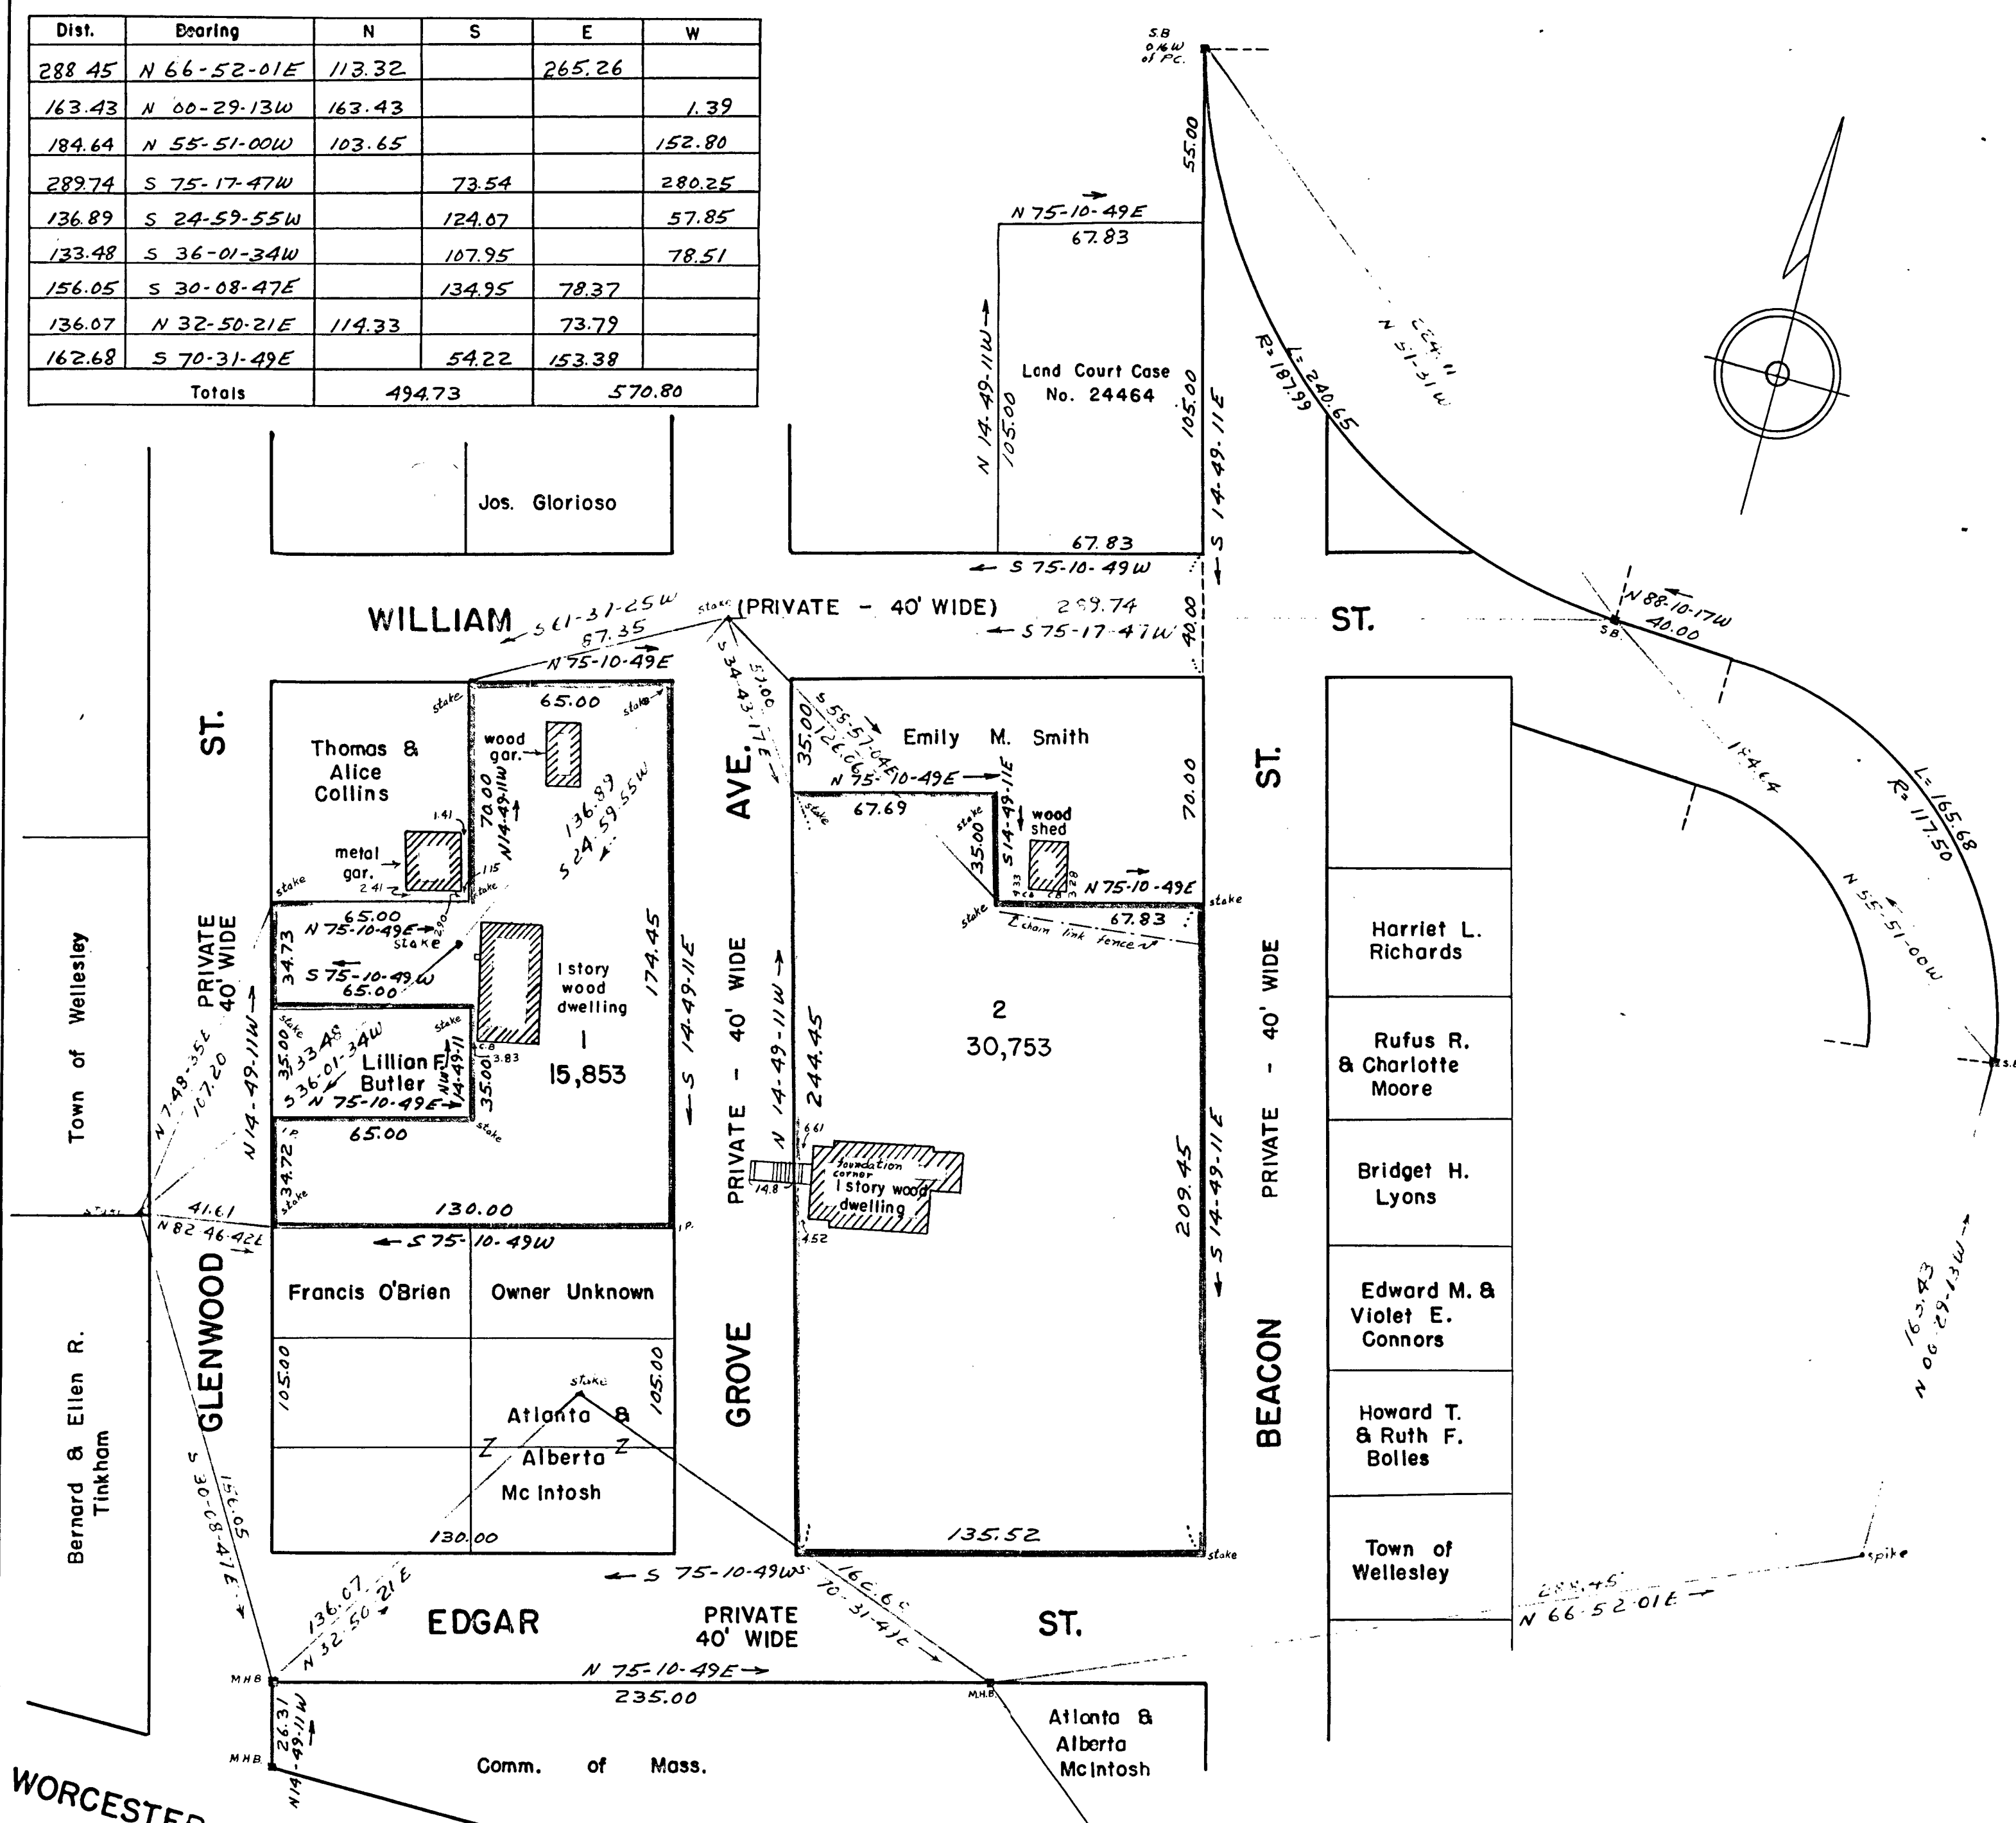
| Dist. | Bearing | N | S | E | W |
|---|---|---|---|---|---|
| 288.45 | N 66-52-01E | 113.32 | | 265.26 | |
| 163.43 | N 00-29-13W | 163.43 | | | 1.39 |
| 184.64 | N 55-51-00W | 103.65 | | | 152.80 |
| 289.74 | S 75-17-47W | | 73.54 | | 280.25 |
| 136.89 | S 24-59-55W | | 124.07 | | 57.85 |
| 133.48 | S 36-01-34W | | 107.95 | | 78.51 |
| 156.05 | S 30-08-47E | | 134.95 | 78.37 | |
| 136.07 | N 32-50-21E | 114.33 | | 73.79 | |
| 162.68 | S 70-31-49E | | 54.22 | 153.38 | |
| Totals | | 494.73 | | 570.80 | |

S.B. 0.16 W of P.C.

55.00

N 75-10-49E
67.83

Land Court Case No. 24464

N 14-49-11W
105.00
105.00
S 14-49-11E

R=187.99 L=240.65

N 55-51-00W 184.64

Jos. Glorioso

67.83
S 75-10-49W

WILLIAM S 61-37-25W 87.35 stake (PRIVATE - 40' WIDE) 289.74 S 75-17-47W 40.00 ST.

N 88-10-17W 40.00 S.B.

N 75-10-49E

S 34-43-17E 51.06

S 55-57-04E 126.69

35.00

Emily M. Smith

N 75-10-49E

70.00

ST.

R=117.50 L=165.68

65.00

stake

wood gar.

Thomas & Alice Collins

ST.

70.00 N 14-49-11W

136.89 S 24-59-55W

AVE.

67.69

stake

35.00 S 14-49-11E

wood shed

N 75-10-49E

metal gar.

1.41

2.41

1.15

stake

65.00 N 75-10-49E

stake

S 75-10-49W 65.00

34.73

PRIVATE 40' WIDE

1 story wood dwelling

1
15,853

174.45

S 14-49-11E

PRIVATE - 40' WIDE

N 14-49-11W

244.45

67.83

chain link fence

stake

2
30,753

Harriet L. Richards

PRIVATE - 40' WIDE

N 55-51-00W

Rufus R. & Charlotte Moore

35.00

133.48 S 36-01-34W

Lillian F. Butler

N 75-10-49E

N 14-49-11

35.00

3.83

65.00

34.72

N 14-49-11W

N 7-48-35E 107.20

Town of Wellesley

6.61

14.8

foundation corner
1 story wood dwelling

4.52

209.45 S 14-49-11E

Bridget H. Lyons

41.61 N 82-46-42E

130.00

S 75-10-49W

GLENWOOD

Francis O'Brien

Owner Unknown

105.00

105.00

stake

Atlanta & Alberta McIntosh

GROVE

Edward M. & Violet E. Connors

163.43 N 00-29-13W

BEACON

Howard T. & Ruth F. Bolles

Bernard & Ellen R. Tinkham

S 30-08-47E 156.05

130.00

135.52

stake

Town of Wellesley

spike

S 75-10-49W

162.68 S 70-31-49E

288.45 N 66-52-01E

136.07 N 32-50-21E

EDGAR

PRIVATE 40' WIDE

ST.

N 75-10-49E
235.00

MHB

M.H.B.

26.31 N 14-49-11W

MHB

Comm. of Mass.

Atlanta & Alberta McIntosh

WORCESTER